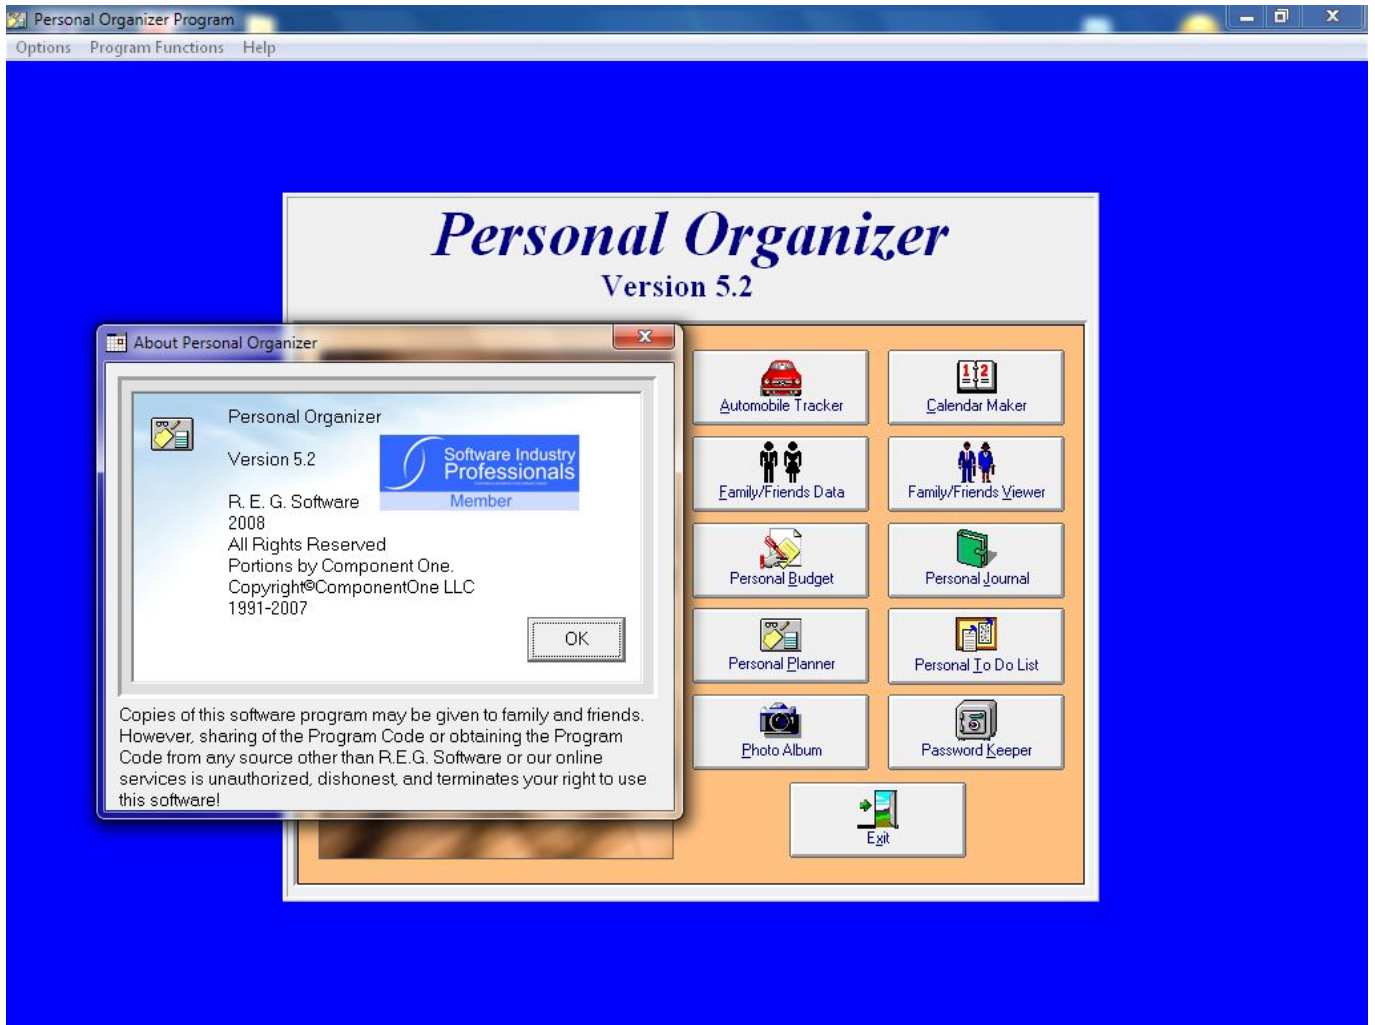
Personal Organizer Program

Options Program Functions Help

Personal Organizer
Version 5.2

About Personal Organizer

Personal Organizer

Version 5.2

Software Industry Professionals Member

R. E. G. Software
2008
All Rights Reserved
Portions by Component One.
Copyright©ComponentOne LLC
1991-2007

OK

Copies of this software program may be given to family and friends. However, sharing of the Program Code or obtaining the Program Code from any source other than R.E.G. Software or our online services is unauthorized, dishonest, and terminates your right to use this software!

Automobile Tracker

Calendar Maker

Family/Friends Data

Family/Friends Viewer

Personal Budget

Personal Journal

Personal Planner

Personal To Do List

Photo Album

Password Keeper

Exit